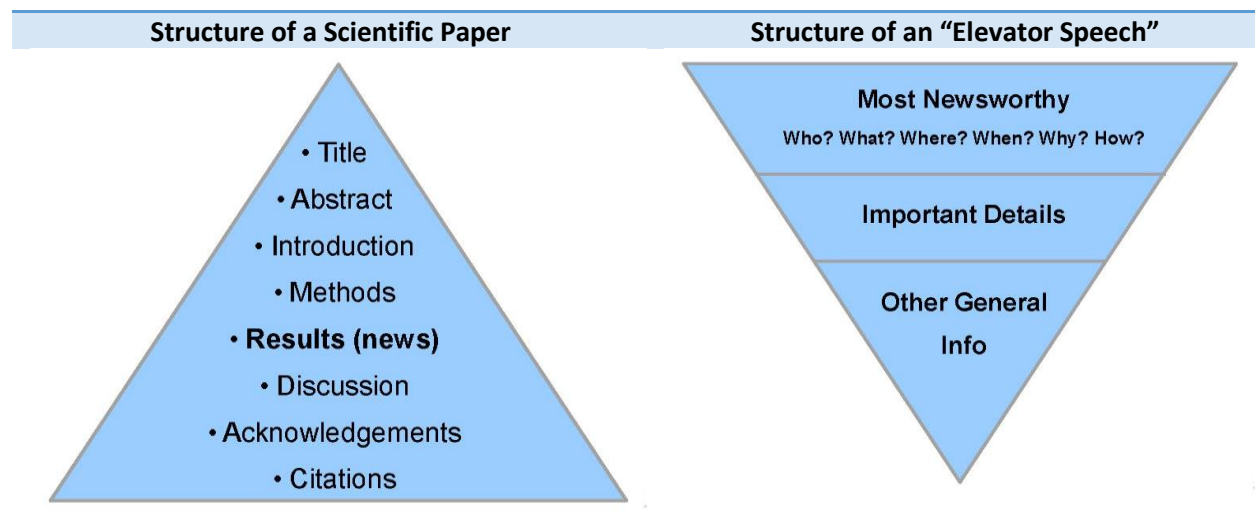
Structure of a Scientific Paper

• Title
• Abstract
• Introduction
• Methods
• Results (news)
• Discussion
• Acknowledgements
• Citations

Structure of an "Elevator Speech"

Most Newsworthy
Who? What? Where? When? Why? How?

Important Details

Other General Info